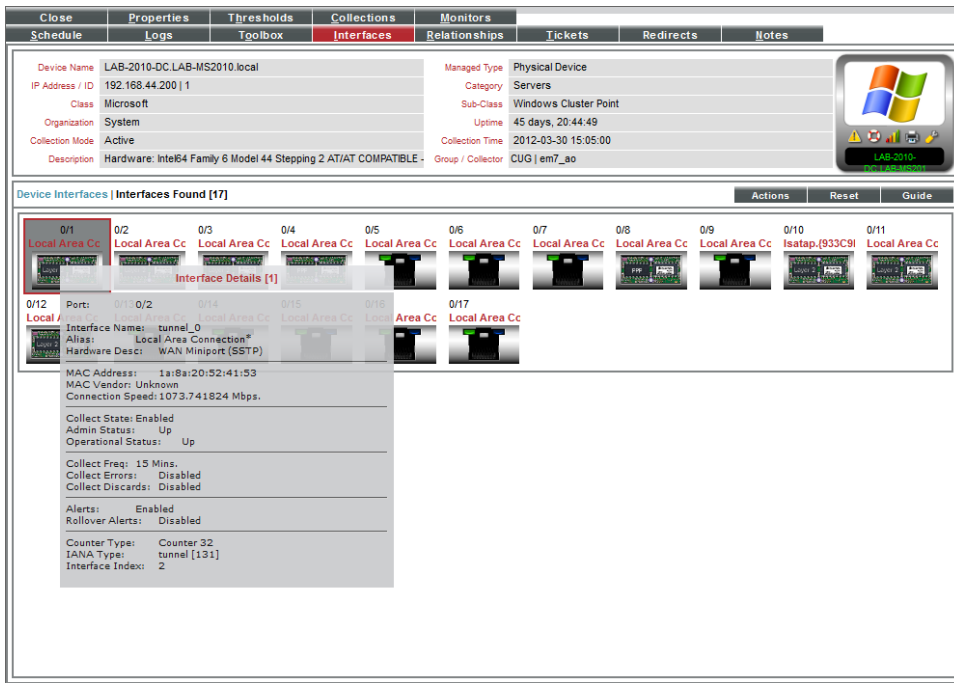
Close | Properties | Thresholds | Collections | Monitors
Schedule | Logs | Toolbox | Interfaces | Relationships | Tickets | Redirects | Notes

| | | | |
|---|---|---|---|
| Device Name | LAB-2010-DC.LAB-MS2010.local | Managed Type | Physical Device |
| IP Address / ID | 192.168.44.200 \| 1 | Category | Servers |
| Class | Microsoft | Sub-Class | Windows Cluster Point |
| Organization | System | Uptime | 45 days, 20:44:49 |
| Collection Mode | Active | Collection Time | 2012-03-30 15:05:00 |
| Description | Hardware: Intel64 Family 6 Model 44 Stepping 2 AT/AT COMPATIBLE - | Group / Collector | CUG \| em7_ao |

LAB-2010-DC.LAB-MS201

Device Interfaces | Interfaces Found [17]
Actions | Reset | Guide

0/1 Local Area Cc
0/2 Local Area Cc
0/3 Local Area Cc
0/4 Local Area Cc
0/5 Local Area Cc
0/6 Local Area Cc
0/7 Local Area Cc
0/8 Local Area Cc
0/9 Local Area Cc
0/10 Isatap.{933C9I
0/11 Local Area Cc
0/12 Local A
0/13
0/14
0/15
0/16
Local Area Cc
0/17 Local Area Cc

Interface Details [1]
Port: 0/2
Interface Name: tunnel_0
Alias: Local Area Connection*
Hardware Desc: WAN Miniport (SSTP)

MAC Address: 1a:8a:20:52:41:53
MAC Vendor: Unknown
Connection Speed: 1073.741824 Mbps.

Collect State: Enabled
Admin Status: Up
Operational Status: Up

Collect Freq: 15 Mins.
Collect Errors: Disabled
Collect Discards: Disabled

Alerts: Enabled
Rollover Alerts: Disabled

Counter Type: Counter 32
IANA Type: tunnel [131]
Interface Index: 2